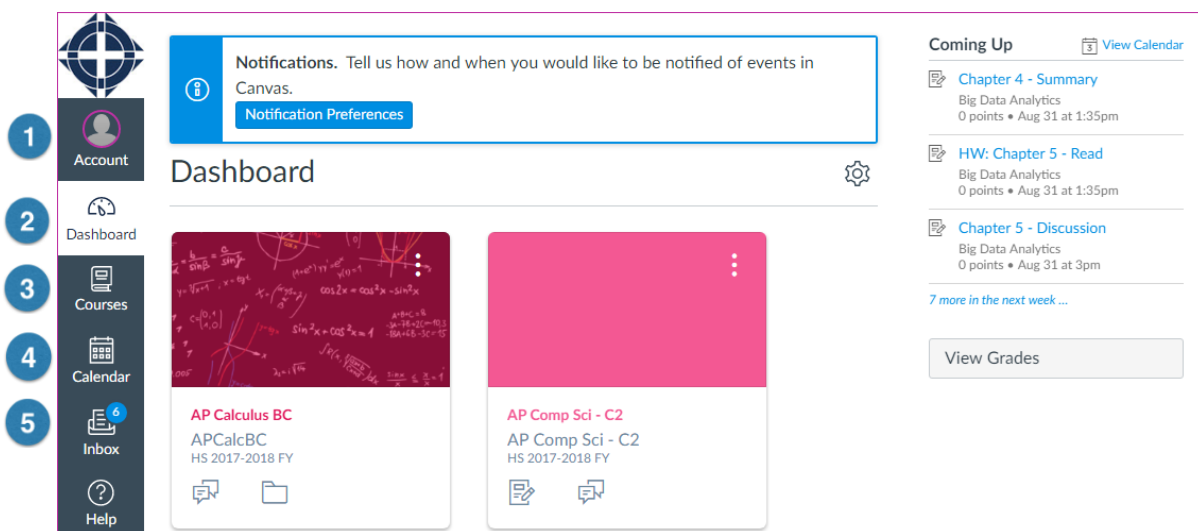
1
Account
2
Dashboard
3
Courses
4
Calendar
5
6
Inbox
Help

Notifications. Tell us how and when you would like to be notified of events in Canvas.
Notification Preferences

Dashboard

AP Calculus BC
APCalcBC
HS 2017-2018 FY

AP Comp Sci - C2
AP Comp Sci - C2
HS 2017-2018 FY

Coming Up
View Calendar

Chapter 4 - Summary
Big Data Analytics
0 points • Aug 31 at 1:35pm

HW: Chapter 5 - Read
Big Data Analytics
0 points • Aug 31 at 1:35pm

Chapter 5 - Discussion
Big Data Analytics
0 points • Aug 31 at 3pm

7 more in the next week ...

View Grades